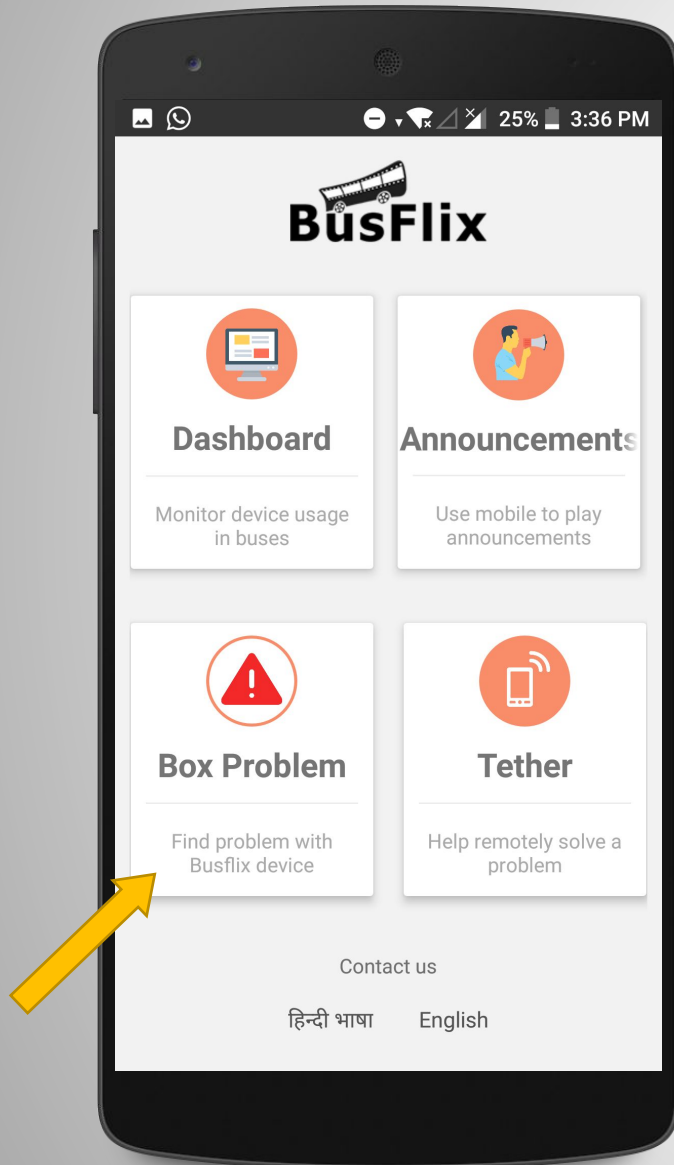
25% 3:36 PM

BusFlix

Dashboard

Monitor device usage in buses

Announcements

Use mobile to play announcements

Box Problem

Find problem with Busflix device

Tether

Help remotely solve a problem

Contact us

हिन्दी भाषा English